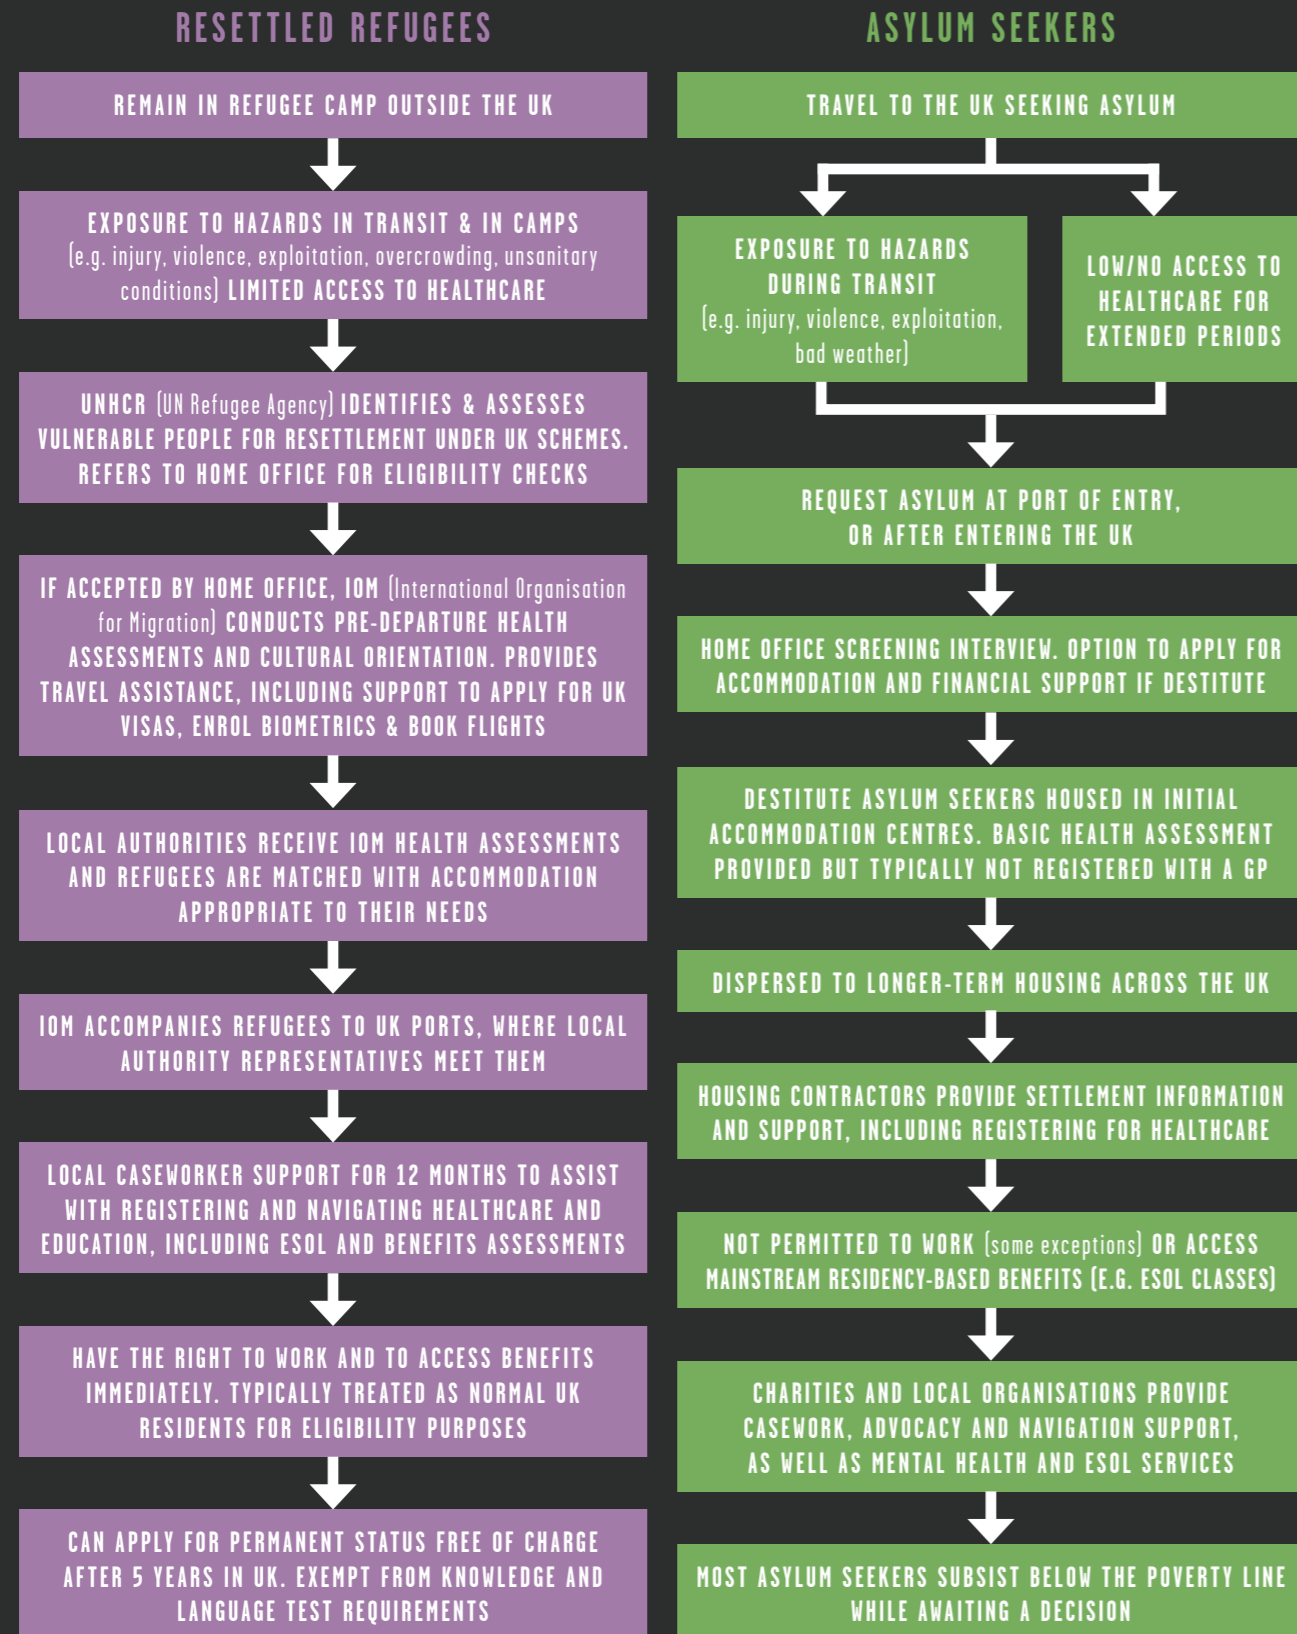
RESETTLED REFUGEES

REMAIN IN REFUGEE CAMP OUTSIDE THE UK

EXPOSURE TO HAZARDS IN TRANSIT & IN CAMPS (e.g. injury, violence, exploitation, overcrowding, unsanitary conditions) LIMITED ACCESS TO HEALTHCARE

UNHCR (UN Refugee Agency) IDENTIFIES & ASSESSES VULNERABLE PEOPLE FOR RESETTLEMENT UNDER UK SCHEMES. REFERS TO HOME OFFICE FOR ELIGIBILITY CHECKS

IF ACCEPTED BY HOME OFFICE, IOM (International Organisation for Migration) CONDUCTS PRE-DEPARTURE HEALTH ASSESSMENTS AND CULTURAL ORIENTATION. PROVIDES TRAVEL ASSISTANCE, INCLUDING SUPPORT TO APPLY FOR UK VISAS, ENROL BIOMETRICS & BOOK FLIGHTS

LOCAL AUTHORITIES RECEIVE IOM HEALTH ASSESSMENTS AND REFUGEES ARE MATCHED WITH ACCOMMODATION APPROPRIATE TO THEIR NEEDS

IOM ACCOMPANIES REFUGEES TO UK PORTS, WHERE LOCAL AUTHORITY REPRESENTATIVES MEET THEM

LOCAL CASEWORKER SUPPORT FOR 12 MONTHS TO ASSIST WITH REGISTERING AND NAVIGATING HEALTHCARE AND EDUCATION, INCLUDING ESOL AND BENEFITS ASSESSMENTS

HAVE THE RIGHT TO WORK AND TO ACCESS BENEFITS IMMEDIATELY. TYPICALLY TREATED AS NORMAL UK RESIDENTS FOR ELIGIBILITY PURPOSES

CAN APPLY FOR PERMANENT STATUS FREE OF CHARGE AFTER 5 YEARS IN UK. EXEMPT FROM KNOWLEDGE AND LANGUAGE TEST REQUIREMENTS

ASYLUM SEEKERS

TRAVEL TO THE UK SEEKING ASYLUM

EXPOSURE TO HAZARDS DURING TRANSIT (e.g. injury, violence, exploitation, bad weather)

LOW/NO ACCESS TO HEALTHCARE FOR EXTENDED PERIODS

REQUEST ASYLUM AT PORT OF ENTRY, OR AFTER ENTERING THE UK

HOME OFFICE SCREENING INTERVIEW. OPTION TO APPLY FOR ACCOMMODATION AND FINANCIAL SUPPORT IF DESTITUTE

DESTITUTE ASYLUM SEEKERS HOUSED IN INITIAL ACCOMMODATION CENTRES. BASIC HEALTH ASSESSMENT PROVIDED BUT TYPICALLY NOT REGISTERED WITH A GP

DISPERSED TO LONGER-TERM HOUSING ACROSS THE UK

HOUSING CONTRACTORS PROVIDE SETTLEMENT INFORMATION AND SUPPORT, INCLUDING REGISTERING FOR HEALTHCARE

NOT PERMITTED TO WORK (some exceptions) OR ACCESS MAINSTREAM RESIDENCY-BASED BENEFITS (E.G. ESOL CLASSES)

CHARITIES AND LOCAL ORGANISATIONS PROVIDE CASEWORK, ADVOCACY AND NAVIGATION SUPPORT, AS WELL AS MENTAL HEALTH AND ESOL SERVICES

MOST ASYLUM SEEKERS SUBSIST BELOW THE POVERTY LINE WHILE AWAITING A DECISION